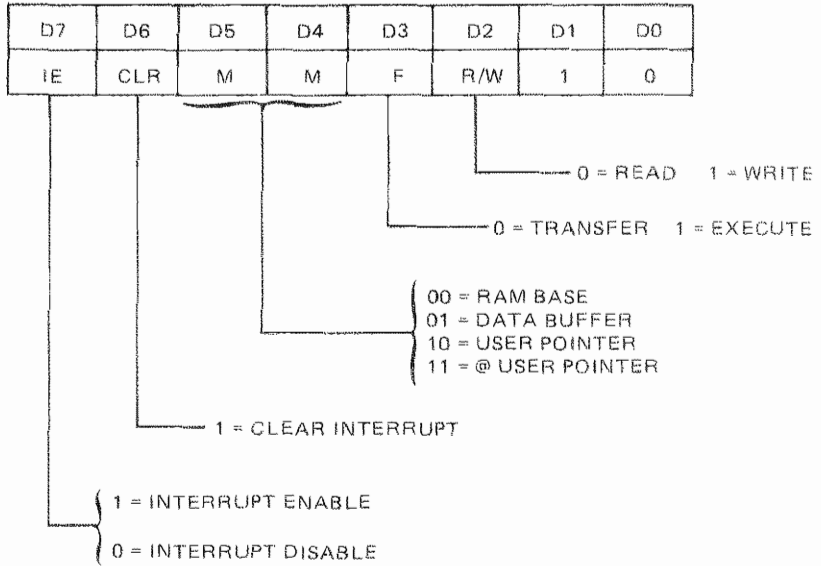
| D7 | D6 | D5 | D4 | D3 | D2 | D1 | D0 |
|---|---|---|---|---|---|---|---|
| IE | CLR | M | M | F | R/W | 1 | 0 |

0 = READ 1 = WRITE

0 = TRANSFER 1 = EXECUTE

00 = RAM BASE
01 = DATA BUFFER
10 = USER POINTER
11 = @ USER POINTER

1 = CLEAR INTERRUPT

1 = INTERRUPT ENABLE
0 = INTERRUPT DISABLE